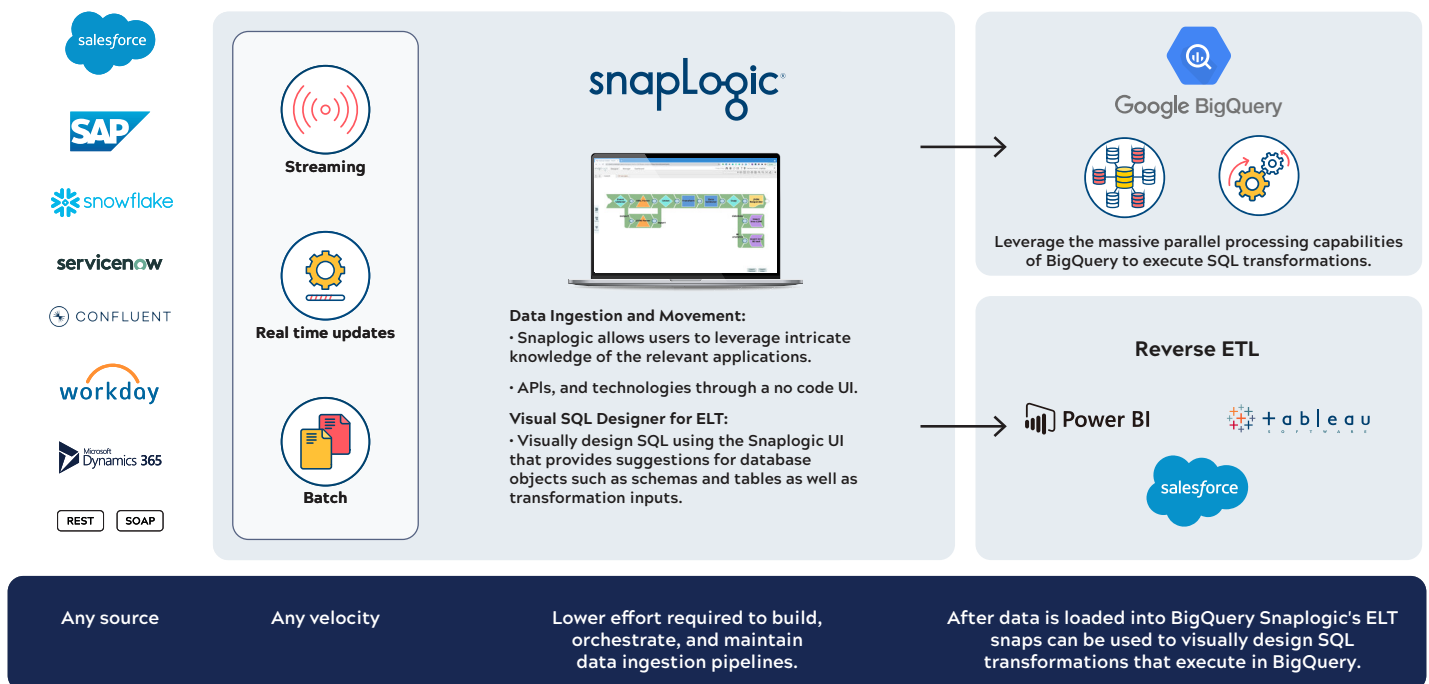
salesforce

SAP

snowflake

servicenow

CONFLUENT

workday

Microsoft Dynamics 365

REST SOAP

Streaming

Real time updates

Batch

snapLogic

Data Ingestion and Movement:
• Snaplogic allows users to leverage intricate knowledge of the relevant applications.

• APIs, and technologies through a no code UI.

Visual SQL Designer for ELT:
• Visually design SQL using the Snaplogic UI that provides suggestions for database objects such as schemas and tables as well as transformation inputs.

Google BigQuery

Leverage the massive parallel processing capabilities of BigQuery to execute SQL transformations.

Reverse ETL

Power BI

tableau SOFTWARE

salesforce

Any source

Any velocity

Lower effort required to build, orchestrate, and maintain data ingestion pipelines.

After data is loaded into BigQuery Snaplogic's ELT snaps can be used to visually design SQL transformations that execute in BigQuery.